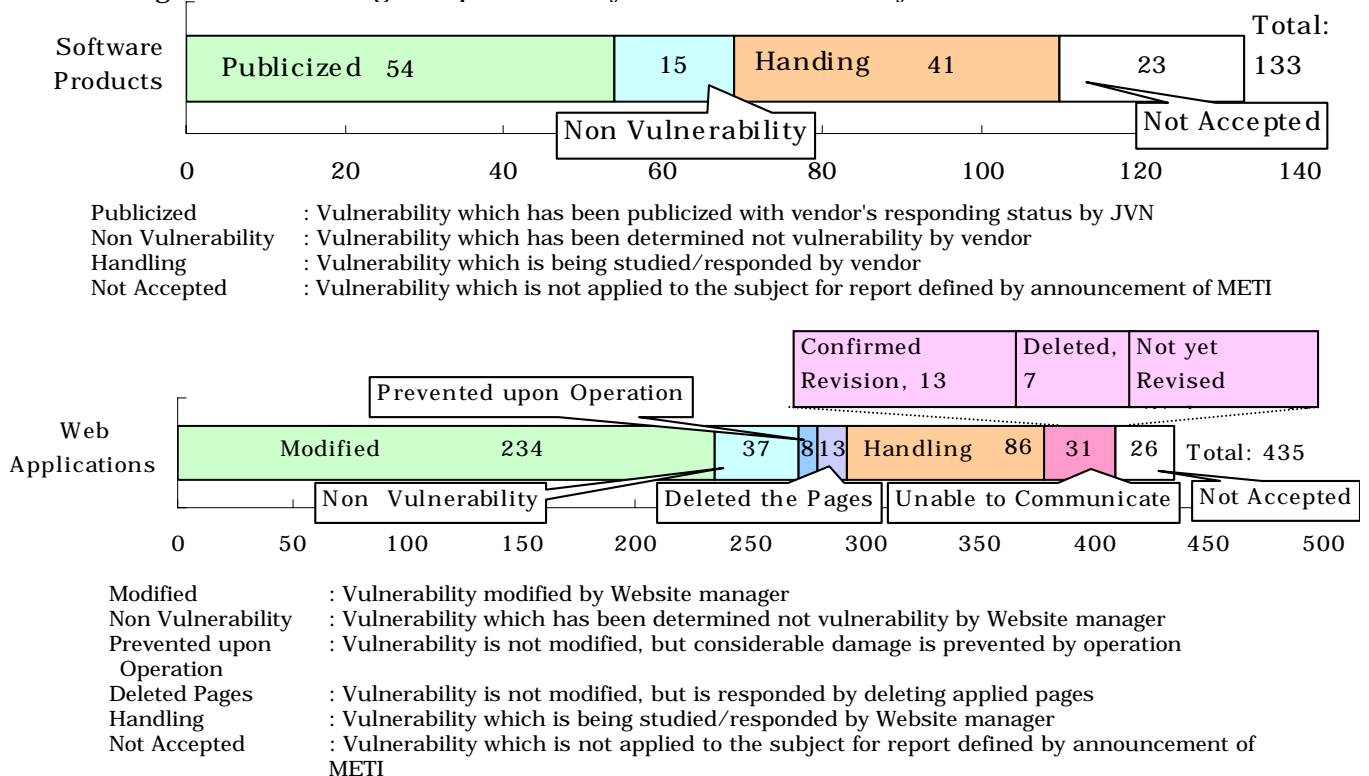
Software Products

Publicized 54

15

Handing 41

23

Total: 133

Non Vulnerability

Not Accepted

0 20 40 60 80 100 120 140

Publicized : Vulnerability which has been publicized with vendor's responding status by JVN
Non Vulnerability : Vulnerability which has been determined not vulnerability by vendor
Handling : Vulnerability which is being studied/responded by vendor
Not Accepted : Vulnerability which is not applied to the subject for report defined by announcement of METI

| Confirmed Revision, 13 | Deleted, 7 | Not yet Revised |
|---|---|---|

Prevented upon Operation

Web Applications

Modified 234

37

8

13

Handling 86

31

26

Total: 435

Non Vulnerability

Deleted the Pages

Unable to Communicate

Not Accepted

0 50 100 150 200 250 300 350 400 450 500

Modified : Vulnerability modified by Website manager
Non Vulnerability : Vulnerability which has been determined not vulnerability by Website manager
Prevented upon Operation : Vulnerability is not modified, but considerable damage is prevented by operation
Deleted Pages : Vulnerability is not modified, but is responded by deleting applied pages
Handling : Vulnerability which is being studied/responded by Website manager
Not Accepted : Vulnerability which is not applied to the subject for report defined by announcement of METI